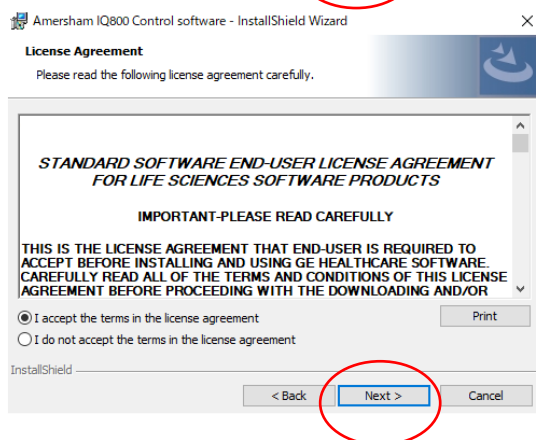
Amersham IQ800 Control software - InstallShield Wizard

×

License Agreement

Please read the following license agreement carefully.

STANDARD SOFTWARE END-USER LICENSE AGREEMENT FOR LIFE SCIENCES SOFTWARE PRODUCTS

IMPORTANT-PLEASE READ CAREFULLY

THIS IS THE LICENSE AGREEMENT THAT END-USER IS REQUIRED TO ACCEPT BEFORE INSTALLING AND USING GE HEALTHCARE SOFTWARE. CAREFULLY READ ALL OF THE TERMS AND CONDITIONS OF THIS LICENSE AGREEMENT BEFORE PROCEEDING WITH THE DOWNLOADING AND/OR

I accept the terms in the license agreement

Print

I do not accept the terms in the license agreement

InstallShield

< Back

Next >

Cancel